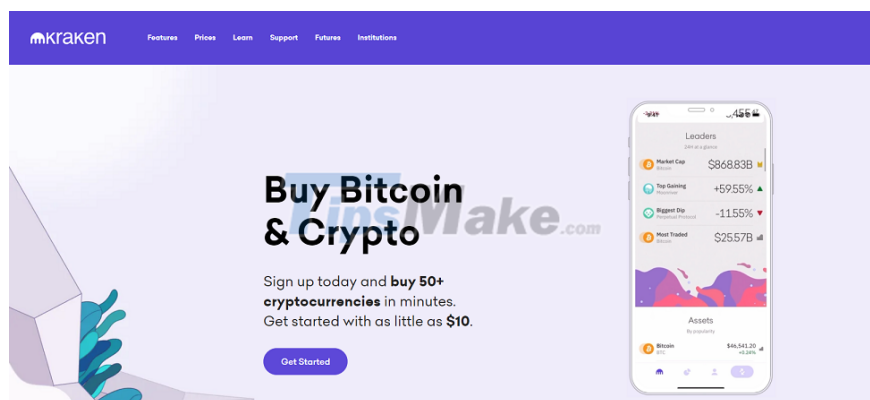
kraken

Features Prices Learn Support Futures Institutions

Buy Bitcoin & Crypto

Sign up today and buy 50+ cryptocurrencies in minutes. Get started with as little as $10.

Get Started

TipsMake.com

Leaders
24H at a glance

Market Cap
Bitcoin
$868.83B

Top Gaining
+59.55%

Biggest Dip
-11.55%

Most Traded
Bitcoin
$25.57B

Assets
By popularity

Bitcoin
BTC
$46,541.20
+0.34%